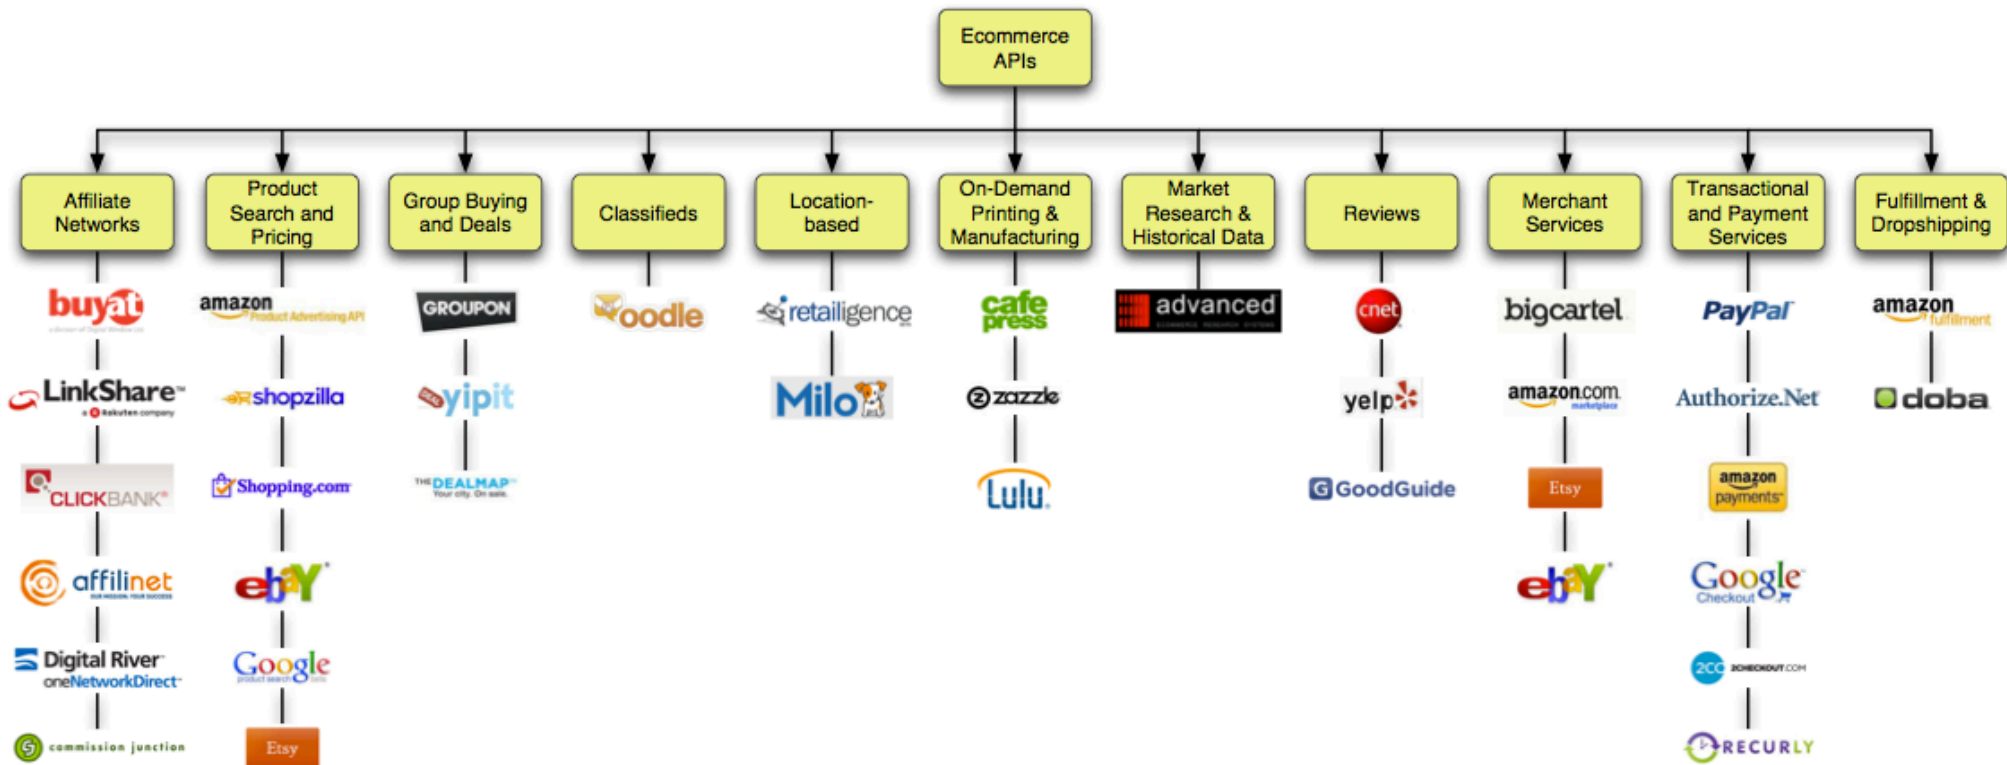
Ecommerce APIs

Affiliate Networks

buyat

LinkShare
a Rakuten company

CLICKBANK

affilinet

Digital River
oneNetworkDirect

commission junction

Product Search and Pricing

amazon
Product Advertising API

shopzilla

Shopping.com

ebay

Google
product search

Etsy

Group Buying and Deals

GROUPON

yipit

THE DEALMAP
Your city. On sale.

Classifieds

oodle

Location-based

retailigence

Milo

On-Demand Printing & Manufacturing

cafe press

zazzle

Lulu.

Market Research & Historical Data

advanced

Reviews

cnet

yelp

GoodGuide

Merchant Services

bigcartel

amazon.com
marketplace

Etsy

ebay

Transactional and Payment Services

PayPal

Authorize.Net

amazon payments

Google Checkout

2CO 2CHECKOUT.COM

RECURLY

Fulfillment & Dropshipping

amazon
fulfillment

doba